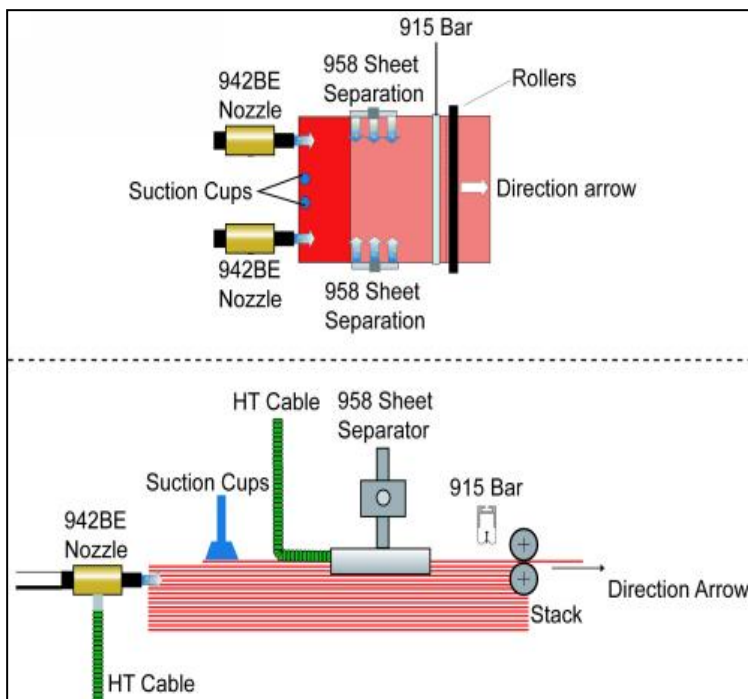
915 Bar

942BE Nozzle

958 Sheet Separation

Rollers

Suction Cups

Direction arrow

942BE Nozzle

958 Sheet Separation

HT Cable

958 Sheet Separator

Suction Cups

915 Bar

942BE Nozzle

Direction Arrow

Stack

HT Cable